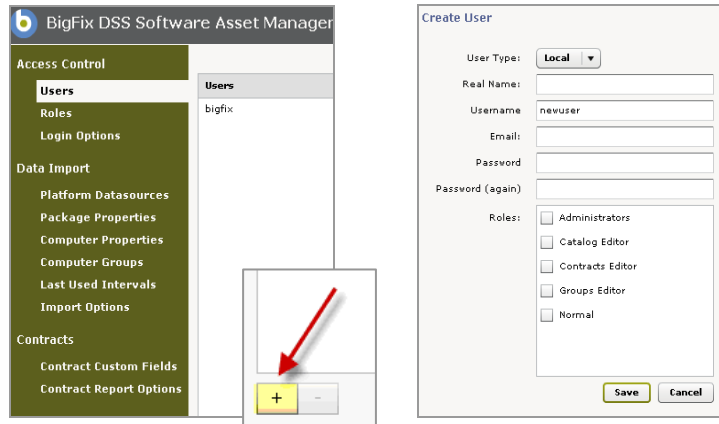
BigFix DSS Software Asset Manager

Access Control
Users
Roles
Login Options

Data Import
Platform Datasources
Package Properties
Computer Properties
Computer Groups
Last Used Intervals
Import Options

Contracts
Contract Custom Fields
Contract Report Options

Users
bigfix

+
-

Create User

User Type: Local
Real Name:
Username newuser
Email:
Password
Password (again)
Roles:
Administrators
Catalog Editor
Contracts Editor
Groups Editor
Normal

Save
Cancel